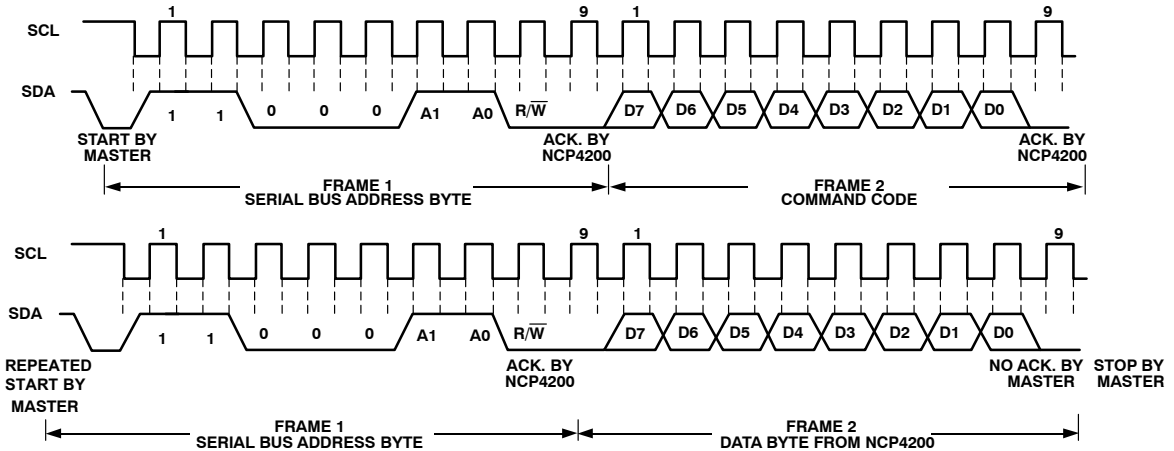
SCL 1 9 1 9

SDA 1 1 0 0 0 A1 A0 $R/\overline{W}$ D7 D6 D5 D4 D3 D2 D1 D0

START BY MASTER

ACK. BY NCP4200

ACK. BY NCP4200

FRAME 1
SERIAL BUS ADDRESS BYTE

FRAME 2
COMMAND CODE

SCL 1 9 1 9

SDA 1 1 0 0 0 A1 A0 $R/\overline{W}$ D7 D6 D5 D4 D3 D2 D1 D0

REPEATED START BY MASTER

ACK. BY NCP4200

NO ACK. BY MASTER

STOP BY MASTER

FRAME 1
SERIAL BUS ADDRESS BYTE

FRAME 2
DATA BYTE FROM NCP4200